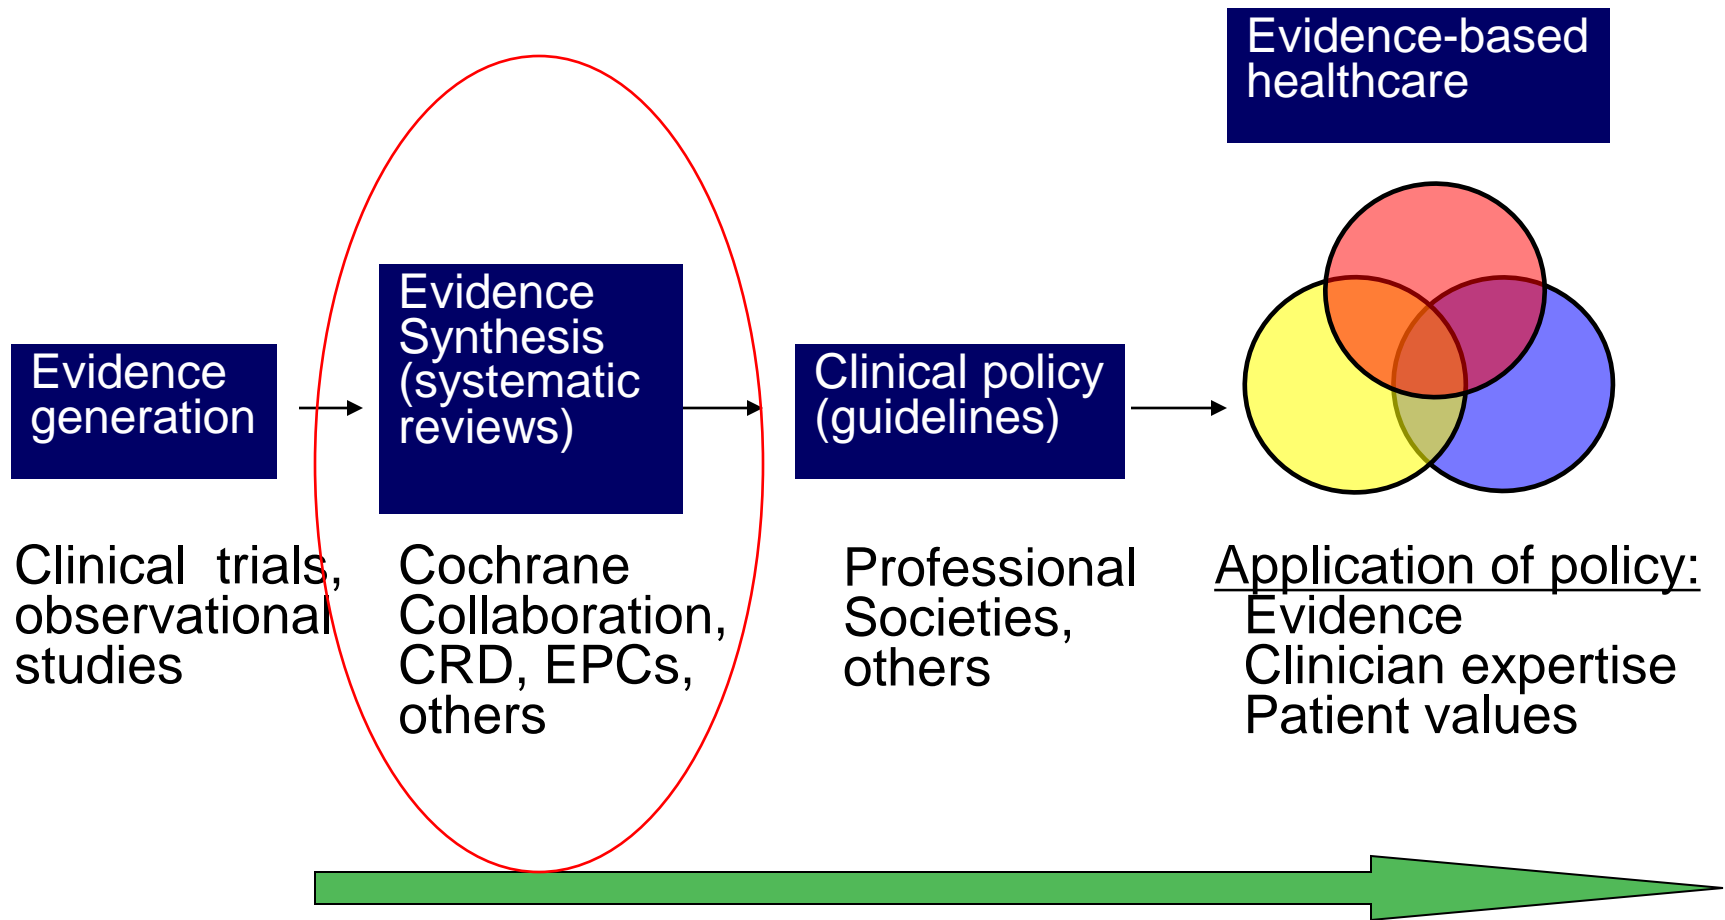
Evidence-based healthcare

Evidence generation

Evidence Synthesis (systematic reviews)

Clinical policy (guidelines)

Clinical trials, observational studies

Cochrane Collaboration, CRD, EPCs, others

Professional Societies, others

Application of policy:
Evidence
Clinician expertise
Patient values